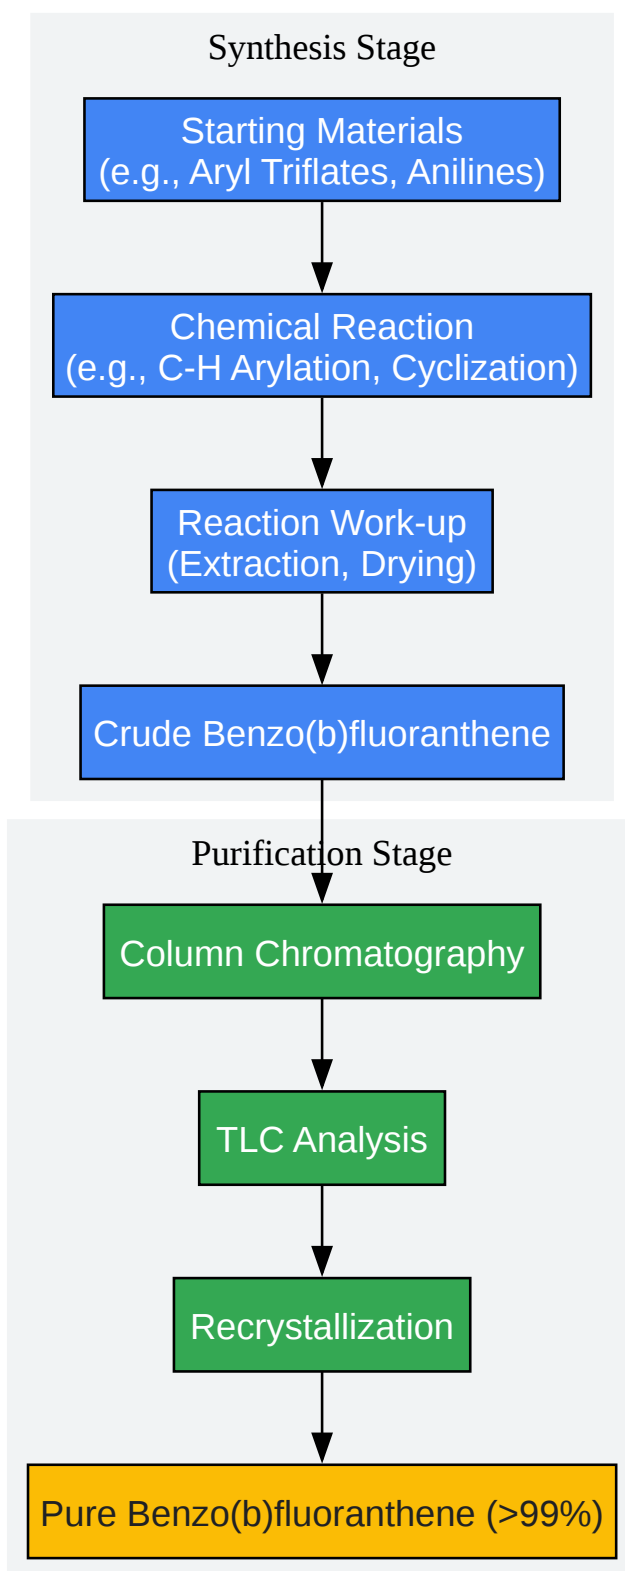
Synthesis Stage

Starting Materials
(e.g., Aryl Triflates, Anilines)

Chemical Reaction
(e.g., C-H Arylation, Cyclization)

Reaction Work-up
(Extraction, Drying)

Crude Benzo(b)fluoranthene

Purification Stage

Column Chromatography

TLC Analysis

Recrystallization

Pure Benzo(b)fluoranthene (>99%)